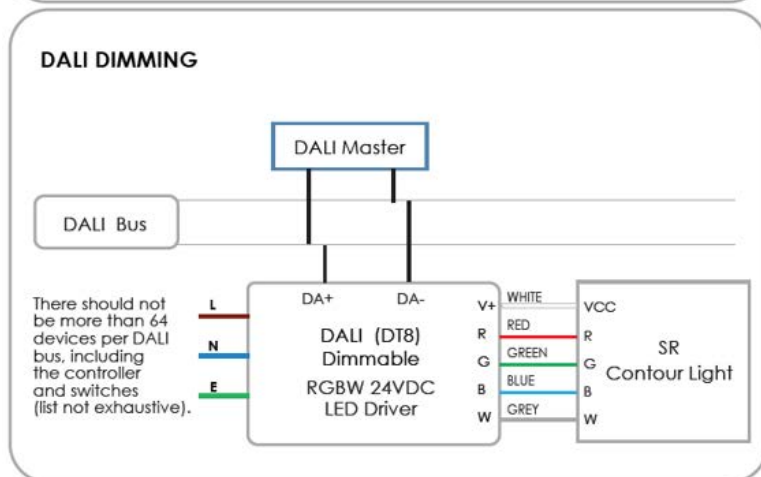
DALI DIMMING

DALI Master

DALI Bus

There should not be more than 64 devices per DALI bus, including the controller and switches (list not exhaustive).

L

N

E

DA+

DA-

DALI (DT8) Dimmable RGBW 24VDC LED Driver

V+

R

G

B

W

WHITE

RED

GREEN

BLUE

GREY

VCC

R

G

B

W

SR Contour Light